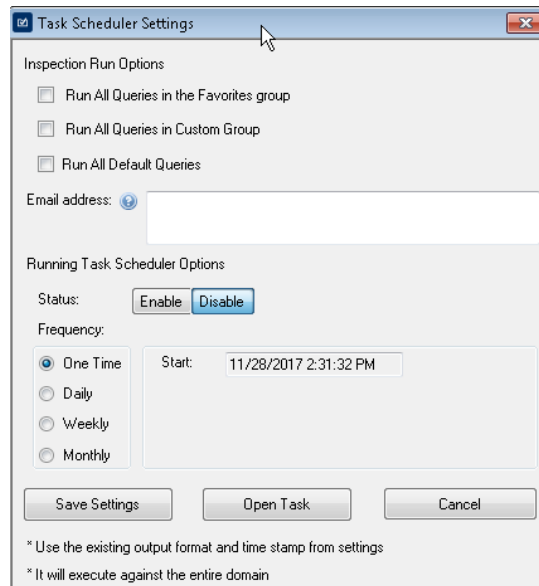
Task Scheduler Settings

Inspection Run Options

Run All Queries in the Favorites group

Run All Queries in Custom Group

Run All Default Queries

Email address:

Running Task Scheduler Options

Status: Enable Disable

Frequency:

One Time
Daily
Weekly
Monthly

Start: 11/28/2017 2:31:32 PM

Save Settings Open Task Cancel

* Use the existing output format and time stamp from settings

* It will execute against the entire domain